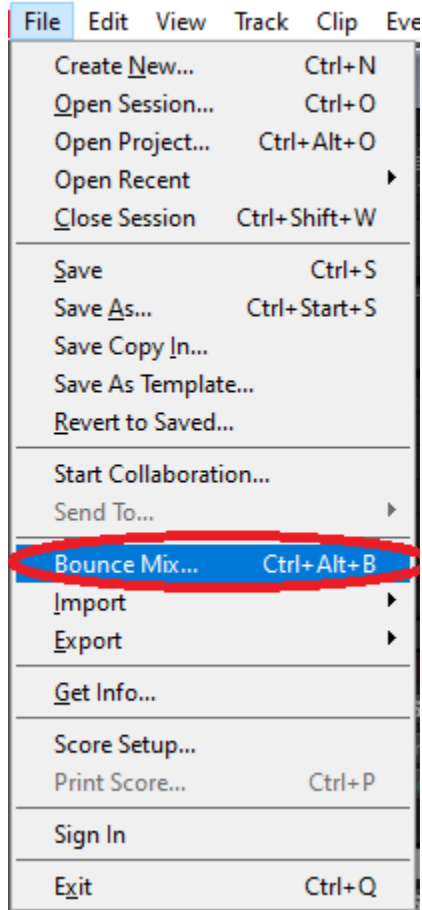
File Edit View Track Clip Eve

Create New... Ctrl+N
Open Session... Ctrl+O
Open Project... Ctrl+Alt+O
Open Recent
Close Session Ctrl+Shift+W

Save Ctrl+S
Save As... Ctrl+Start+S
Save Copy In...
Save As Template...
Revert to Saved...

Start Collaboration...
Send To...

Bounce Mix... Ctrl+Alt+B
Import
Export

Get Info...

Score Setup...
Print Score... Ctrl+P

Sign In

Exit Ctrl+Q